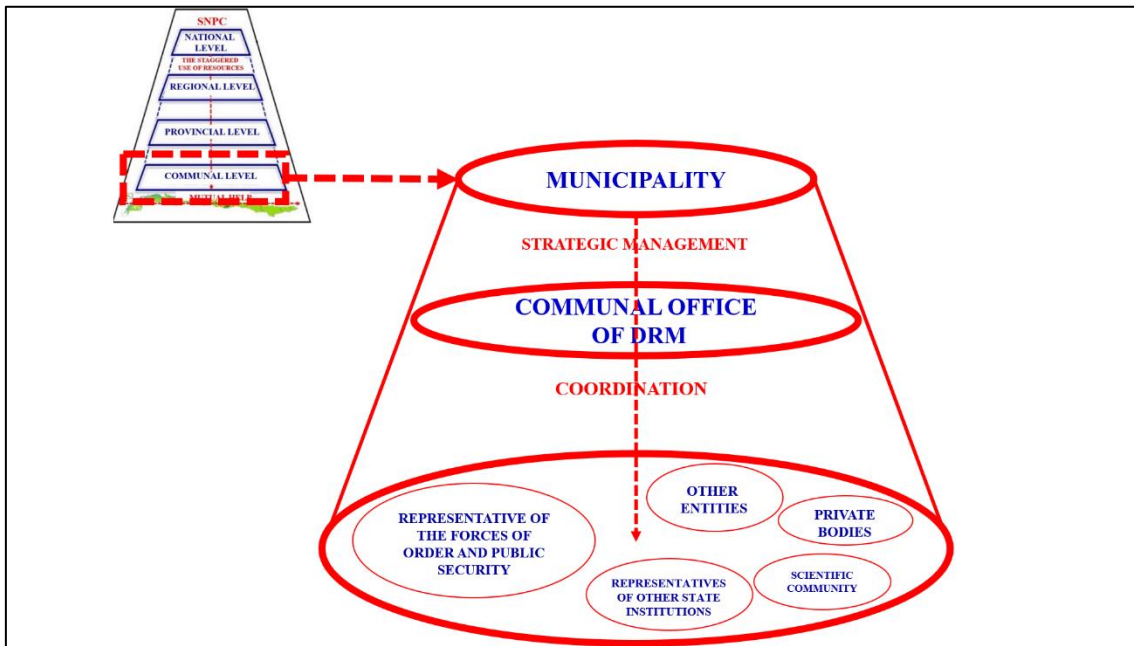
SNPC

NATIONAL LEVEL

THE STAGGERED USE OF RESOURCES

REGIONAL LEVEL

PROVINCIAL LEVEL

COMMUNAL LEVEL

MUTUAL HELP

MUNICIPALITY

STRATEGIC MANAGEMENT

COMMUNAL OFFICE OF DRM

COORDINATION

OTHER ENTITIES

PRIVATE BODIES

REPRESENTATIVE OF THE FORCES OF ORDER AND PUBLIC SECURITY

REPRESENTATIVES OF OTHER STATE INSTITUTIONS

SCIENTIFIC COMMUNITY